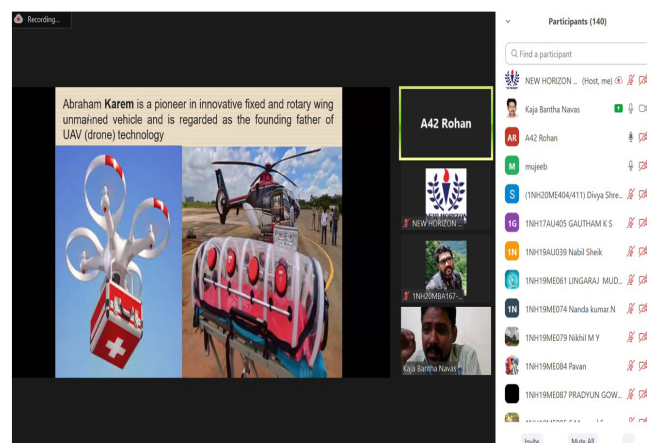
Recording...

Abraham **Karem** is a pioneer in innovative fixed and rotary wing unmanned vehicle and is regarded as the founding father of UAV (drone) technology

A42 Rohan

NEW HORIZON ...

1NH20MBA167-...

Kaja Bantha Navas

Participants (140)

Find a participant

NEW HORIZON ... (Host, me)

Kaja Bantha Navas

AR A42 Rohan

M mujeeb

S (1NH20ME404/411) Divya Shre...

1G 1NH17AU405 GAUTHAM K S

1N 1NH19AU039 Nabil Sheik

1NH19ME061 LINGARAJ MUD...

1N 1NH19ME074 Nanda kumar.N

1NH19ME079 Nikhil M Y

1NH19ME084 Pavan

1NH19ME087 PRADYUN GOW...

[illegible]

Invite

Mute All